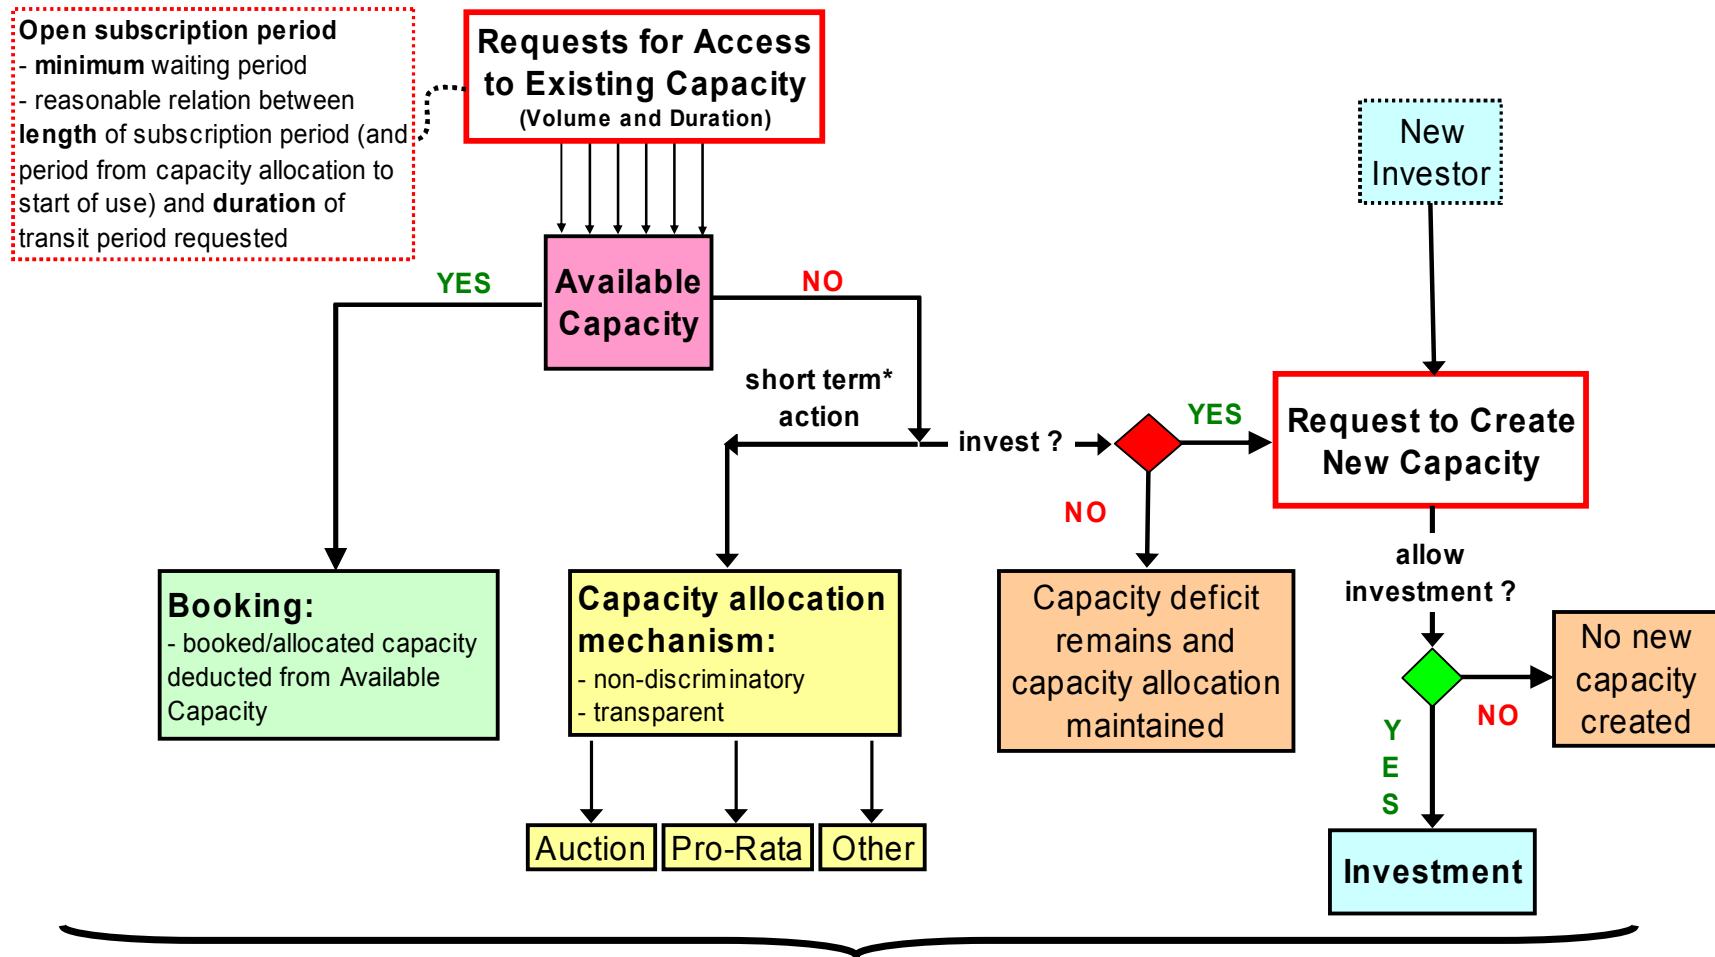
Open subscription period
- minimum waiting period
- reasonable relation between length of subscription period (and period from capacity allocation to start of use) and duration of transit period requested

Requests for Access to Existing Capacity
(Volume and Duration)

New Investor

YES

Available Capacity

NO

short term* action

invest ?

YES

Request to Create New Capacity

NO

allow investment ?

Booking:
- booked/allocated capacity deducted from Available Capacity

Capacity allocation mechanism:
- non-discriminatory
- transparent

Capacity deficit remains and capacity allocation maintained

No new capacity created

NO

YES

Auction

Pro-Rata

Other

Investment